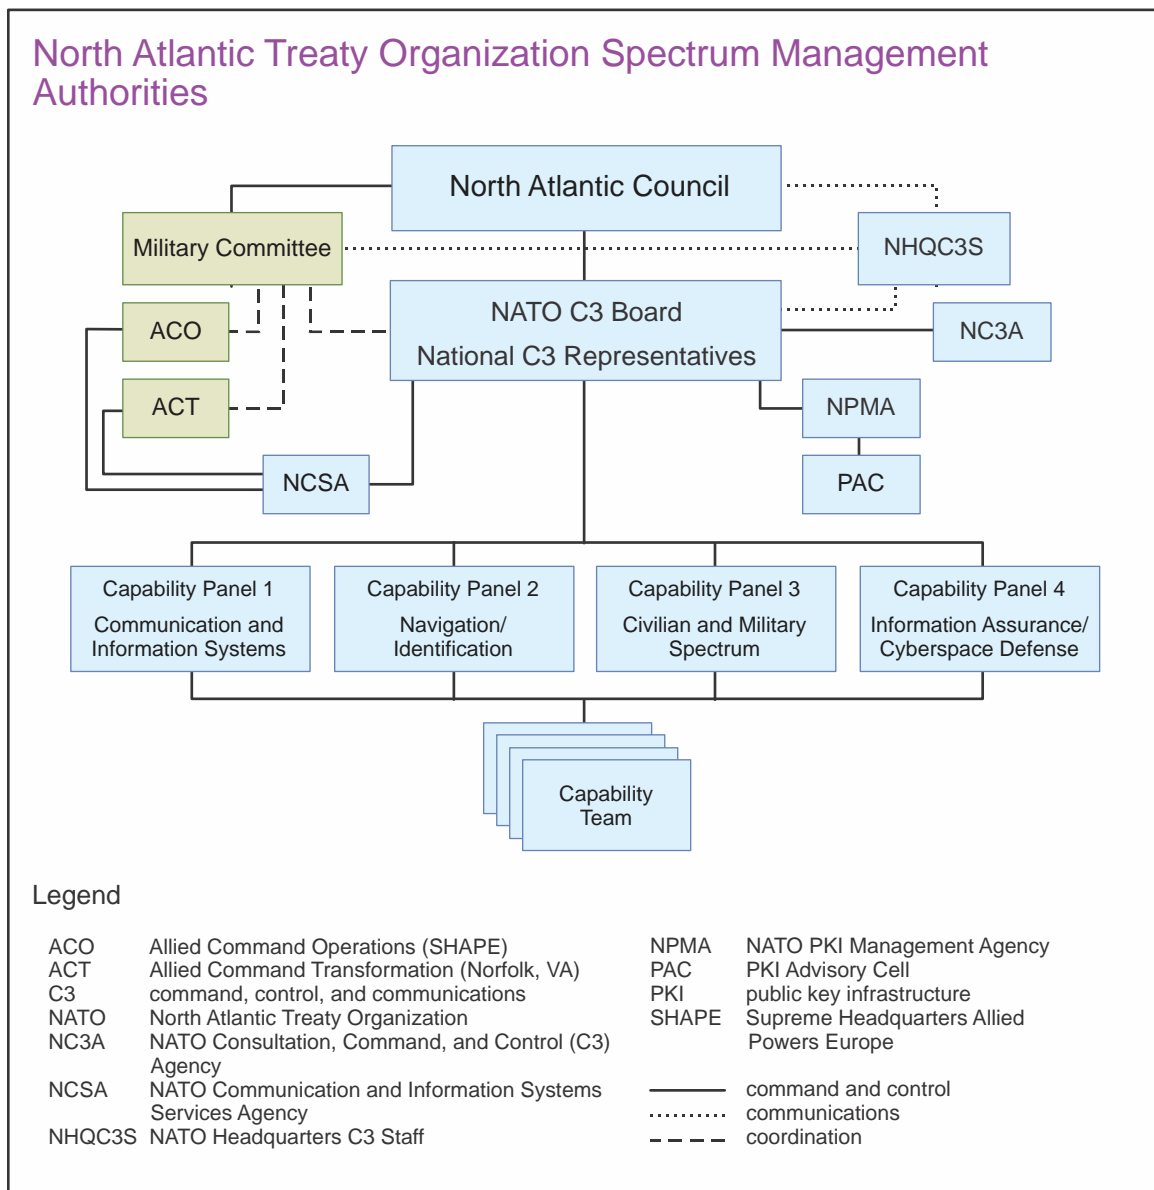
North Atlantic Treaty Organization Spectrum Management Authorities

North Atlantic Council

Military Committee

NHQC3S

ACO

NATO C3 Board
National C3 Representatives

NC3A

ACT

NPMA

NCSA

PAC

Capability Panel 1
Communication and Information Systems

Capability Panel 2
Navigation/ Identification

Capability Panel 3
Civilian and Military Spectrum

Capability Panel 4
Information Assurance/ Cyberspace Defense

Capability Team

Legend

ACO Allied Command Operations (SHAPE)
ACT Allied Command Transformation (Norfolk, VA)
C3 command, control, and communications
NATO North Atlantic Treaty Organization
NC3A NATO Consultation, Command, and Control (C3) Agency
NCSA NATO Communication and Information Systems Services Agency
NHQC3S NATO Headquarters C3 Staff

NPMA NATO PKI Management Agency
PAC PKI Advisory Cell
PKI public key infrastructure
SHAPE Supreme Headquarters Allied Powers Europe

command and control
communications
coordination